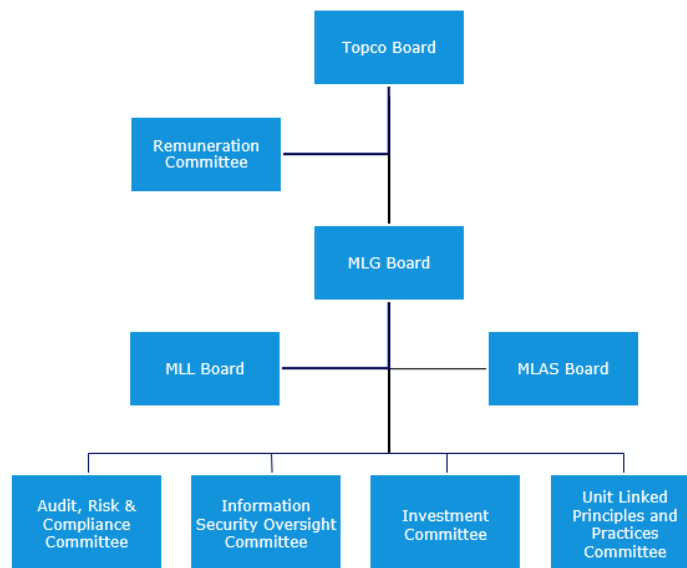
Topco Board

Remuneration Committee

MLG Board

MLL Board

MLAS Board

Audit, Risk & Compliance Committee

Information Security Oversight Committee

Investment Committee

Unit Linked Principles and Practices Committee